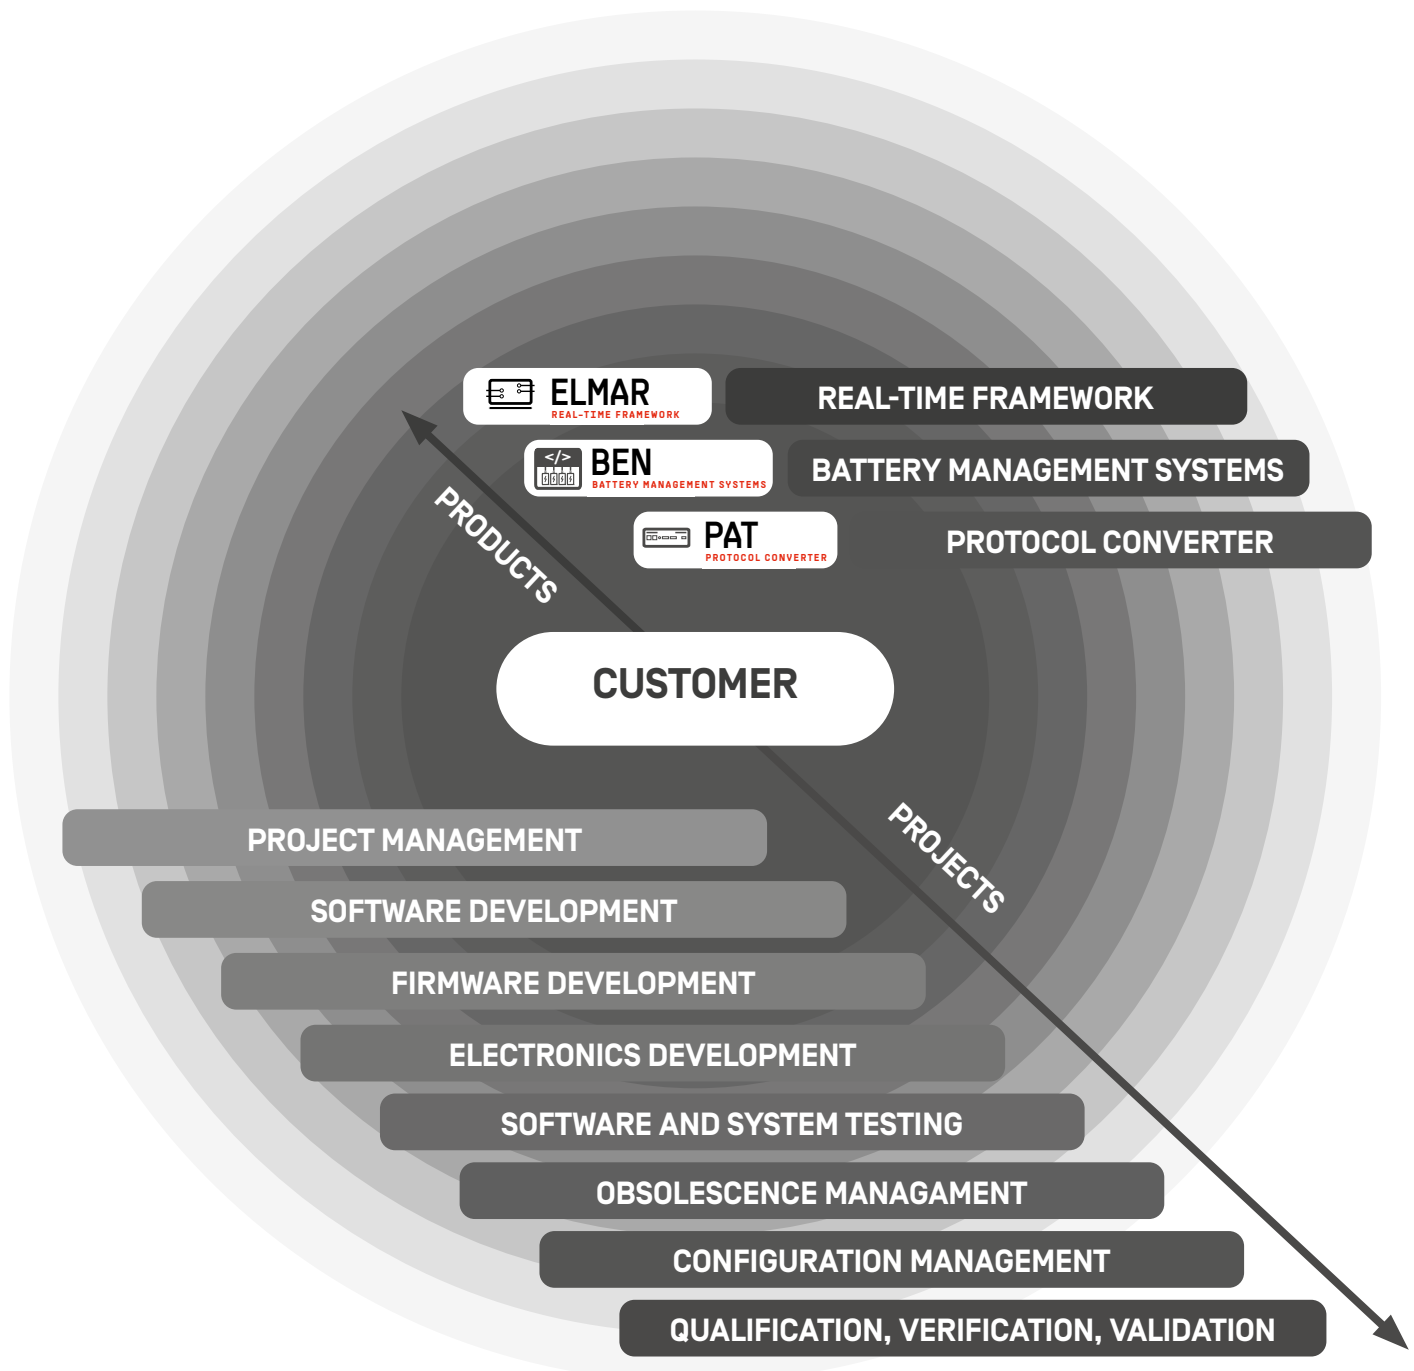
ELMAR
REAL-TIME FRAMEWORK

REAL-TIME FRAMEWORK

</> BEN
BATTERY MANAGEMENT SYSTEMS

BATTERY MANAGEMENT SYSTEMS

PAT
PROTOCOL CONVERTER

PROTOCOL CONVERTER

PRODUCTS

CUSTOMER

PROJECTS

PROJECT MANAGEMENT

SOFTWARE DEVELOPMENT

FIRMWARE DEVELOPMENT

ELECTRONICS DEVELOPMENT

SOFTWARE AND SYSTEM TESTING

OBSOLESCENCE MANAGAMENT

CONFIGURATION MANAGEMENT

QUALIFICATION, VERIFICATION, VALIDATION